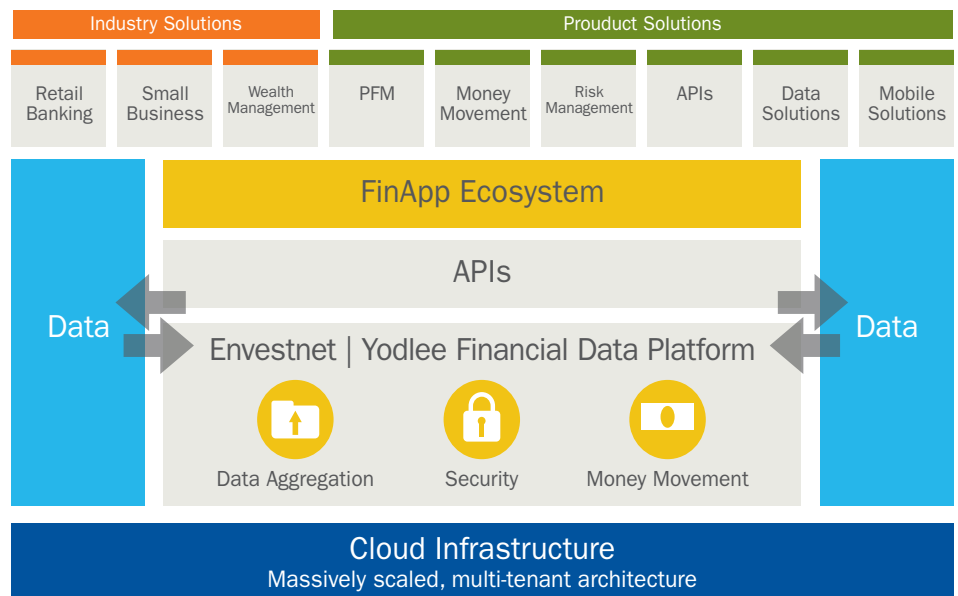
Industry Solutions

Prouduct Solutions

Retail Banking

Small Business

Wealth Management

PFM

Money Movement

Risk Management

APIs

Data Solutions

Mobile Solutions

FinApp Ecosystem

APIs

Data

Data

Envestnet | Yodlee Financial Data Platform

Data Aggregation

Security

Money Movement

Cloud Infrastructure

Massively scaled, multi-tenant architecture